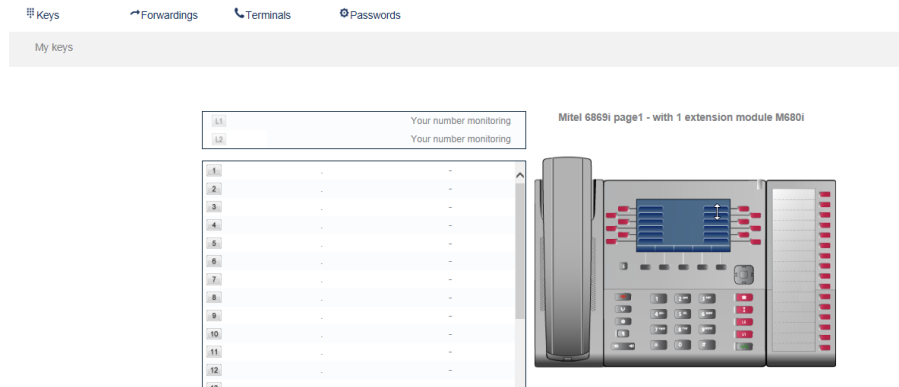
Keys Forwardings Terminals Passwords

My keys

L1 Your number monitoring
L2 Your number monitoring

| | | |
|---|---|---|
| 1 | . | - |
| 2 | . | - |
| 3 | . | - |
| 4 | . | - |
| 5 | . | - |
| 6 | . | - |
| 7 | . | - |
| 8 | . | - |
| 9 | . | - |
| 10 | . | - |
| 11 | . | - |
| 12 | . | - |

Mitel 6869i page1 - with 1 extension module M680i